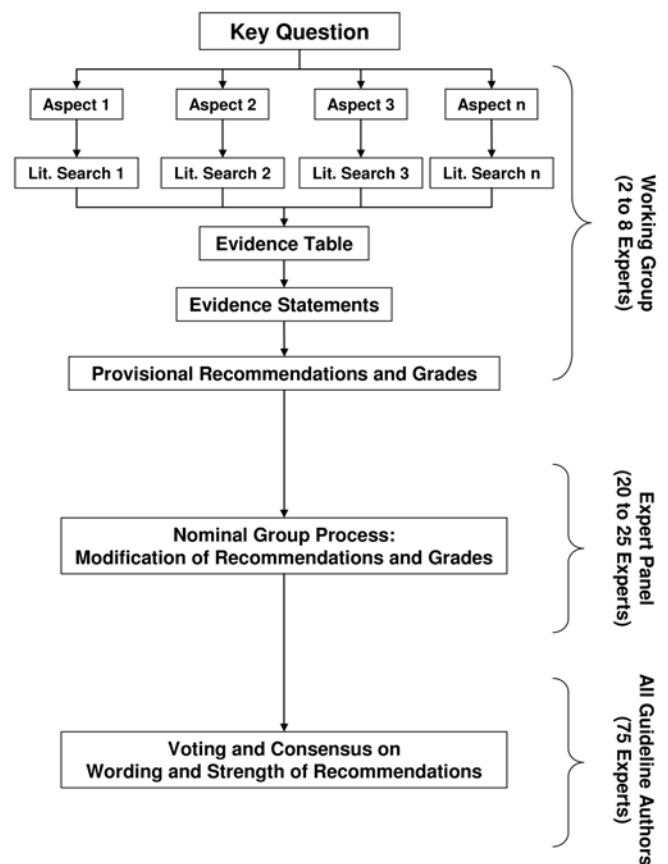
Key Question

Aspect 1

Aspect 2

Aspect 3

Aspect n

Lit. Search 1

Lit. Search 2

Lit. Search 3

Lit. Search n

Evidence Table

Evidence Statements

Provisional Recommendations and Grades

Working Group (2 to 8 Experts)

Nominal Group Process: Modification of Recommendations and Grades

Expert Panel (20 to 25 Experts)

Voting and Consensus on Wording and Strength of Recommendations

All Guideline Authors (75 Experts)